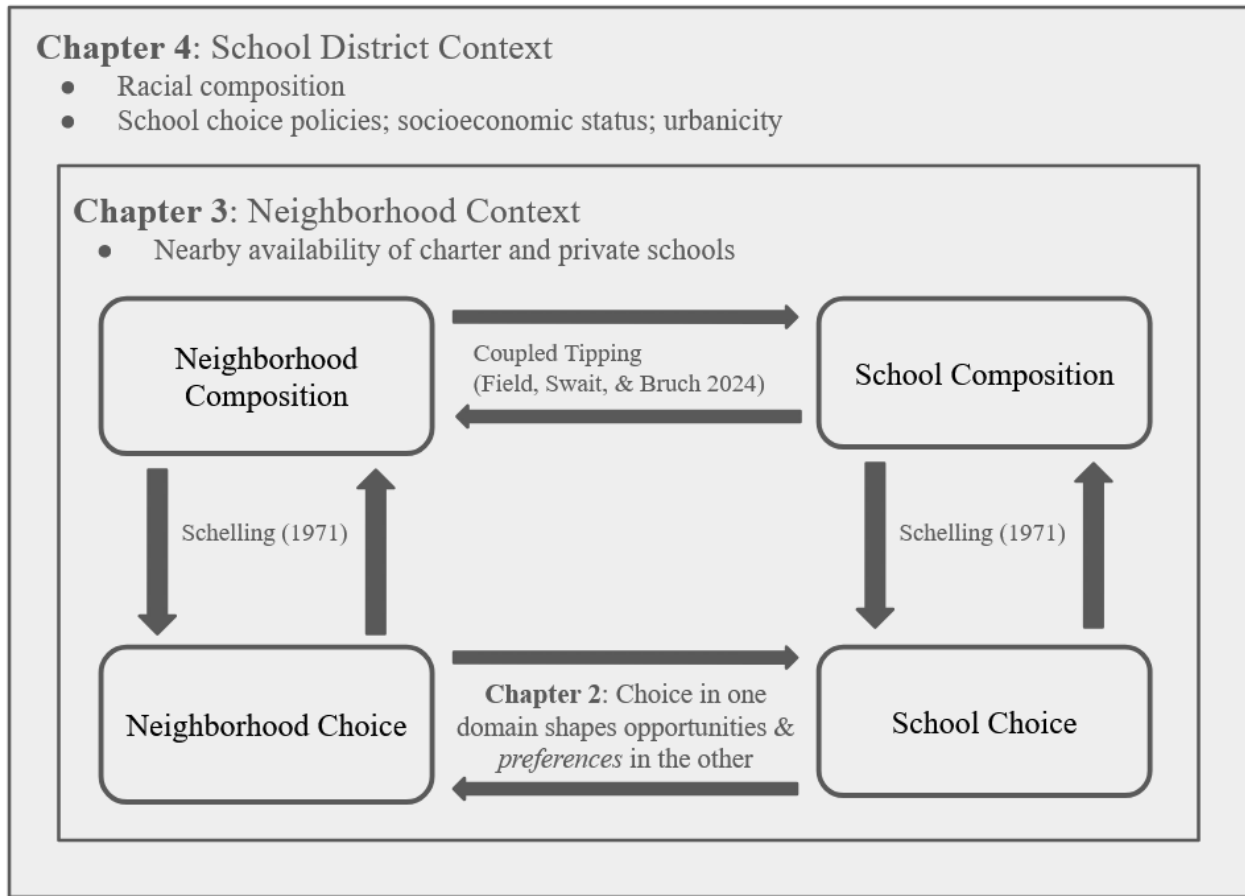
**Chapter 4**: School District Context

- Racial composition
- School choice policies; socioeconomic status; urbanicity

**Chapter 3**: Neighborhood Context

- Nearby availability of charter and private schools

Neighborhood Composition

Coupled Tipping (Field, Swait, & Bruch 2024)

School Composition

Schelling (1971)

Schelling (1971)

Neighborhood Choice

**Chapter 2**: Choice in one domain shapes opportunities & *preferences* in the other

School Choice